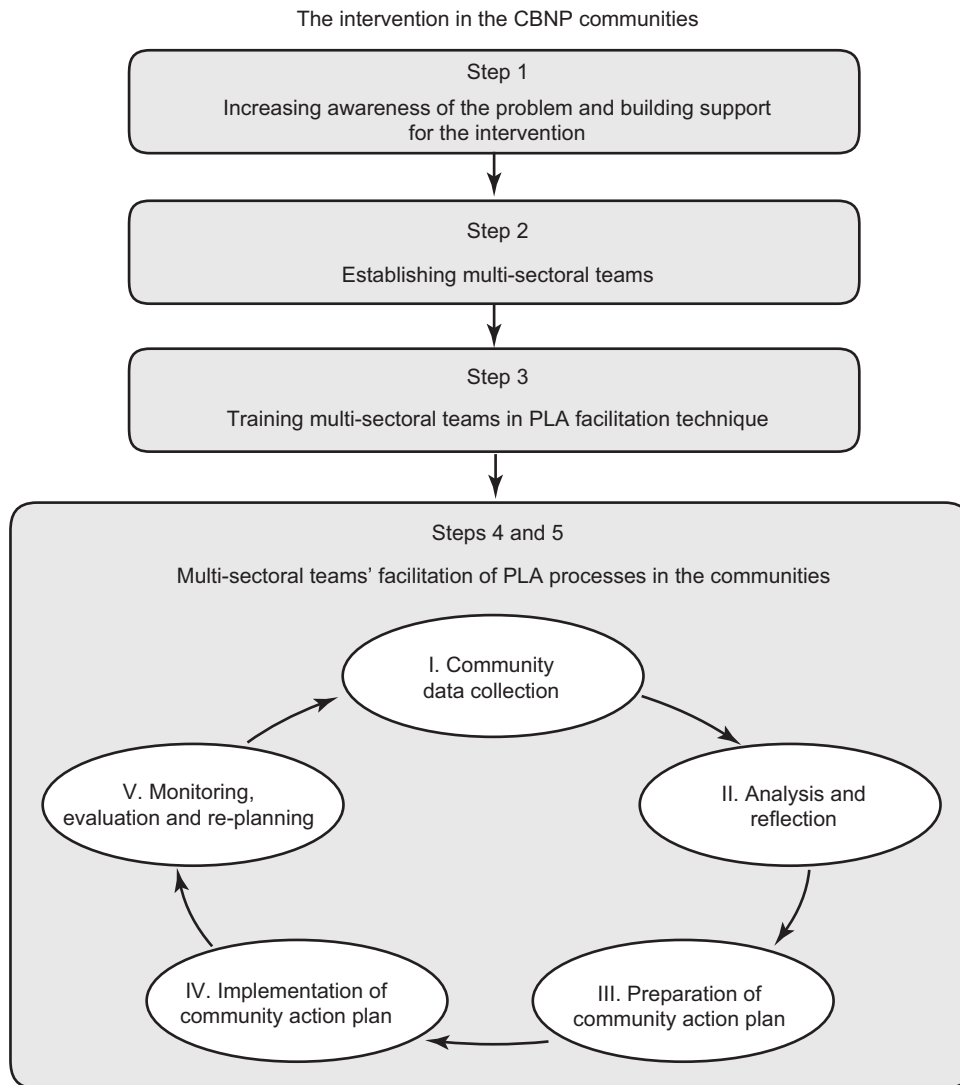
The intervention in the CBNP communities

Step 1

Increasing awareness of the problem and building support for the intervention

Step 2

Establishing multi-sectoral teams

Step 3

Training multi-sectoral teams in PLA facilitation technique

Steps 4 and 5

Multi-sectoral teams' facilitation of PLA processes in the communities

I. Community data collection

II. Analysis and reflection

III. Preparation of community action plan

IV. Implementation of community action plan

V. Monitoring, evaluation and re-planning